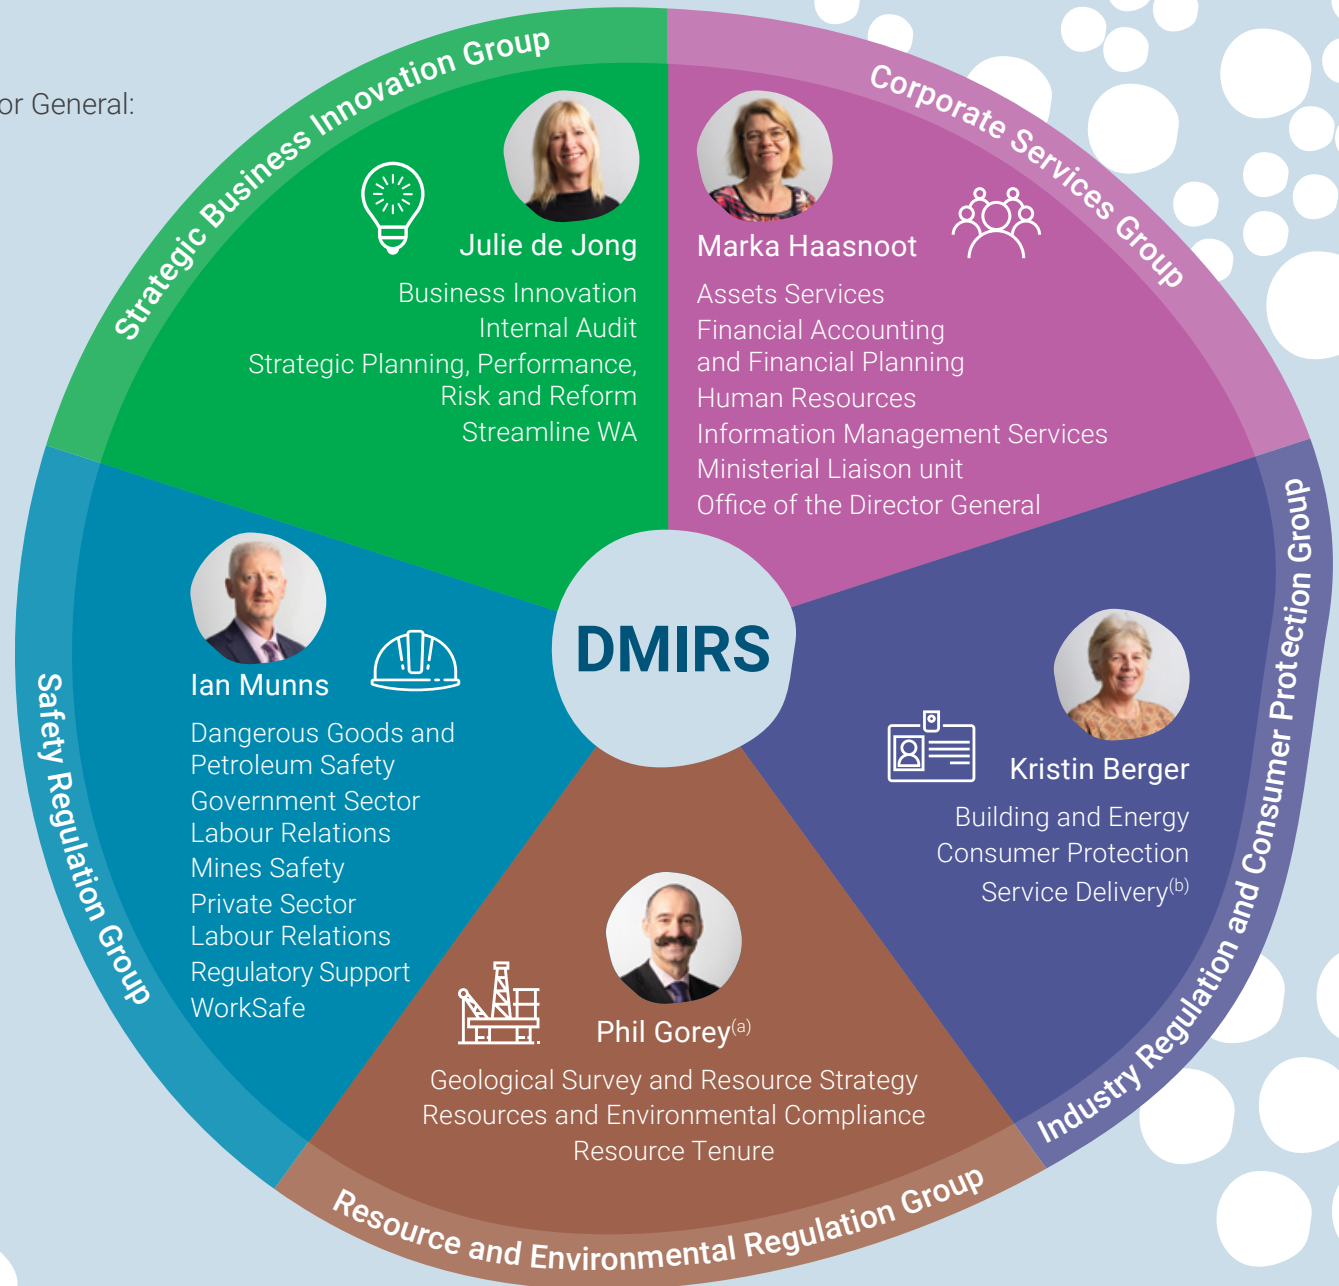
or General:

Strategic Business Innovation Group

Julie de Jong

Business Innovation
Internal Audit
Strategic Planning, Performance, Risk and Reform
Streamline WA

Corporate Services Group

Marka Haasnoot

Assets Services
Financial Accounting and Financial Planning
Human Resources
Information Management Services
Ministerial Liaison unit
Office of the Director General

DMIRS

Safety Regulation Group

Ian Munns

Dangerous Goods and Petroleum Safety
Government Sector Labour Relations
Mines Safety
Private Sector Labour Relations
Regulatory Support
WorkSafe

Industry Regulation and Consumer Protection Group

Kristin Berger

Building and Energy
Consumer Protection
Service Delivery$^{(b)}$

Phil Gorey$^{(a)}$

Geological Survey and Resource Strategy
Resources and Environmental Compliance
Resource Tenure

Resource and Environmental Regulation Group